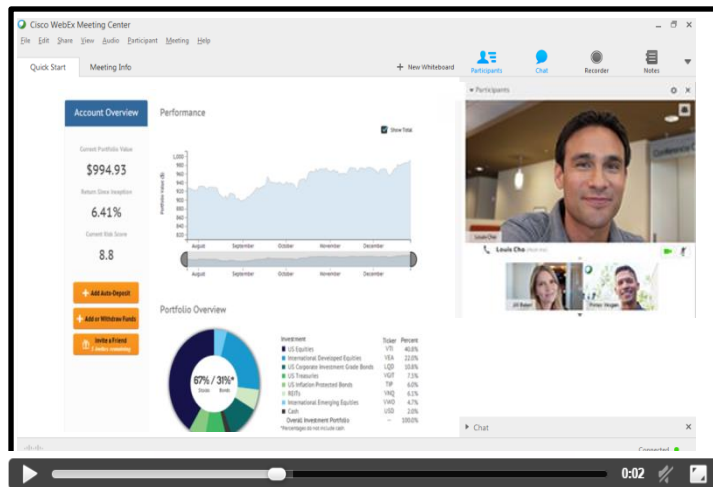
Cisco WebEx Meeting Center

File Edit Share View Audio Participant Meeting Help

Quick Start Meeting Info

+ New Whiteboard

Participants Chat Recorder Notes

Participants

Account Overview

Current Portfolio Value

$994.93

Return Since Inception

6.41%

Current Risk Score

8.8

Add Auto-Deposit

Add or Withdraw Funds

Invite a Friend

Performance

Show Total

1,000
980
960
940
920
900
880
860
840
820

Portfolio Value ($)

August September October November December

August September October November December

Portfolio Overview

67% / 31%*

Stocks Bonds

| Investment | Ticker | Percent |
|---|---|---|
| US Equities | VTI | 40.8% |
| International Developed Equities | VEA | 22.0% |
| US Corporate Investment Grade Bonds | LQD | 10.8% |
| US Treasuries | VGIT | 7.5% |
| US Inflation Protected Bonds | TIP | 6.0% |
| REITs | VNQ | 6.1% |
| International Emerging Equities | VWO | 4.7% |
| Cash | USD | 2.0% |
| Overall Investment Portfolio | -- | 100.0% |

*Percentages do not include cash

Louis Cho

Louis Cho

Jill Baker

Chat

Connected

0:02